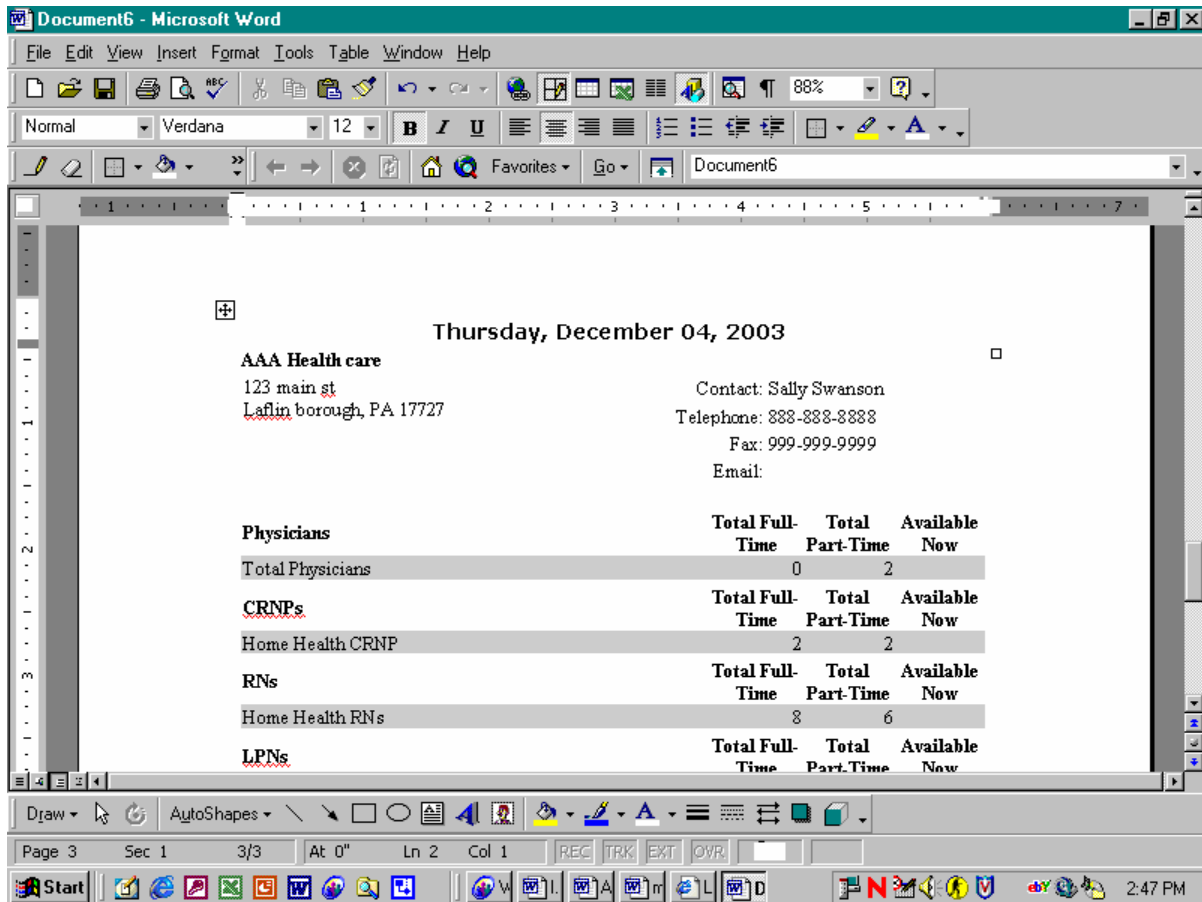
Document6 - Microsoft Word

File Edit View Insert Format Tools Table Window Help

88%

Normal Verdana 12 B I U

Favorites Go Document6

1 2 3 4 5 7

Thursday, December 04, 2003

AAA Health care
123 main st
Laflin borough, PA 17727

Contact: Sally Swanson
Telephone: 888-888-8888
Fax: 999-999-9999
Email:

| Physicians | Total Full-Time | Total Part-Time | Available Now |
|---|---|---|---|
| Total Physicians | 0 | 2 | |

| CRNPs | Total Full-Time | Total Part-Time | Available Now |
|---|---|---|---|
| Home Health CRNP | 2 | 2 | |

| RNs | Total Full-Time | Total Part-Time | Available Now |
|---|---|---|---|
| Home Health RNs | 8 | 6 | |

| LPNs | Total Full-Time | Total Part-Time | Available Now |
|---|---|---|---|

Draw AutoShapes

Page 3 Sec 1 3/3 At 0" Ln 2 Col 1 REC TRK EXT OVR

Start 2:47 PM